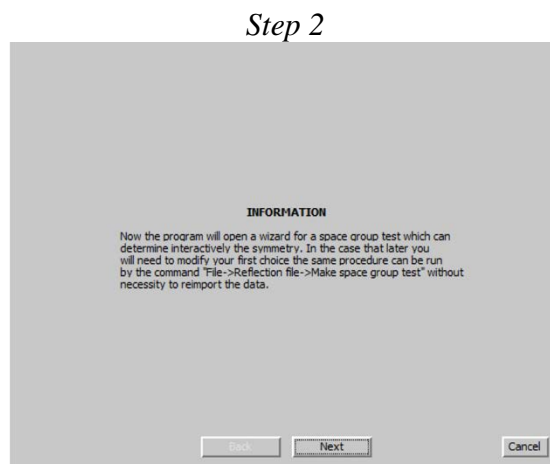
*Step 2*

INFORMATION

Now the program will open a wizard for a space group test which can determine interactively the symmetry. In the case that later you will need to modify your first choice the same procedure can be run by the command "File->Reflection file->Make space group test" without necessity to reimport the data.

Back

Next

Cancel